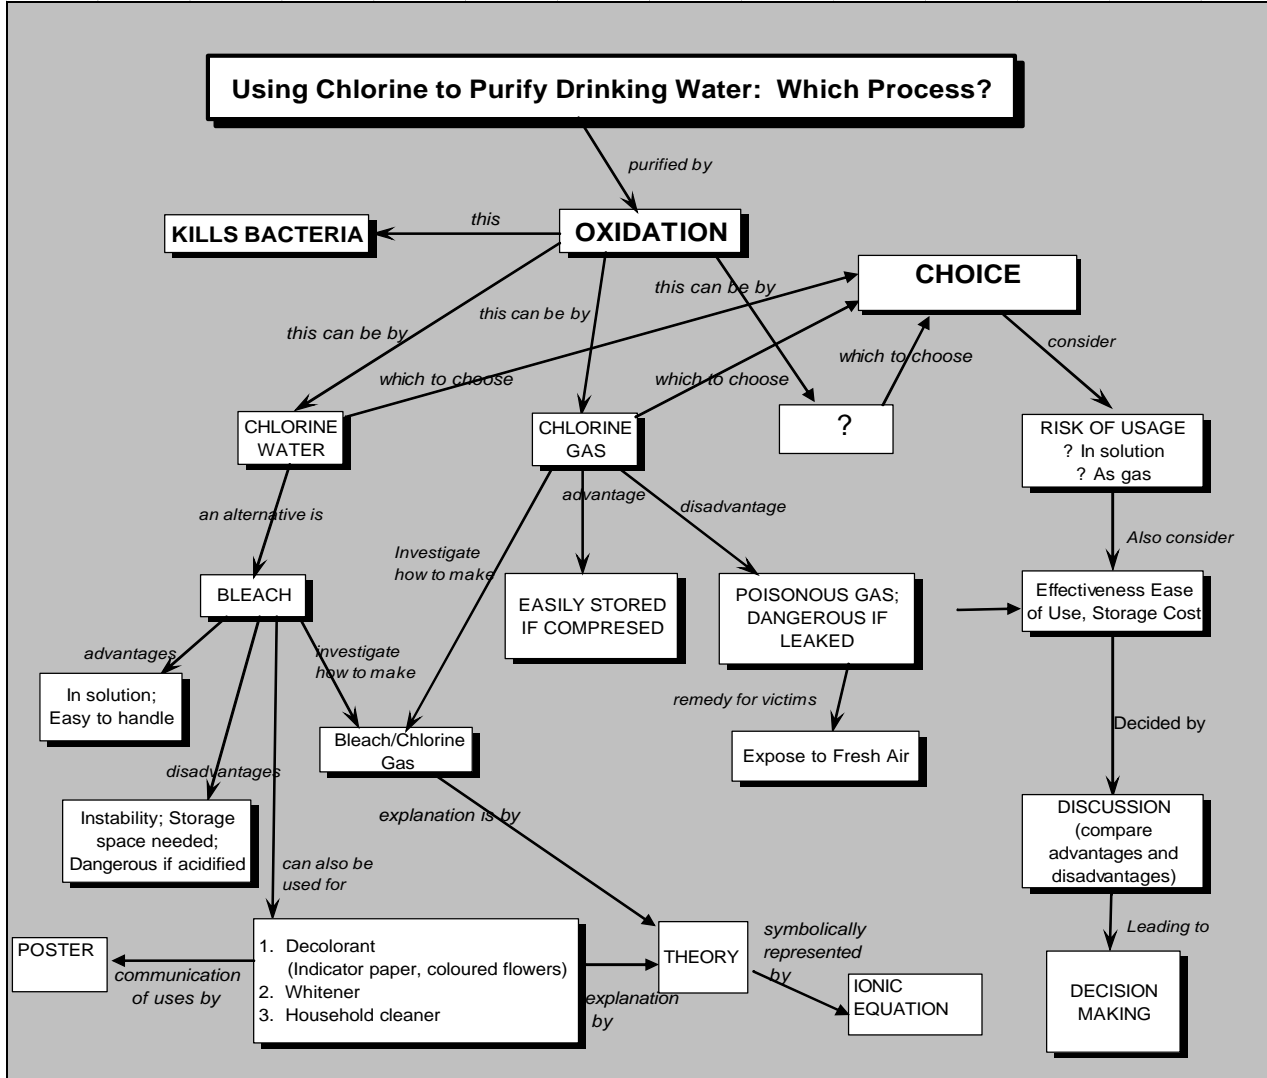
Using Chlorine to Purify Drinking Water: Which Process?

purified by

KILLS BACTERIA

this

OXIDATION

CHOICE

this can be by

this can be by

this can be by

which to choose

which to choose

which to choose

consider

CHLORINE WATER

CHLORINE GAS

?

RISK OF USAGE
? In solution
? As gas

an alternative is

advantage

disadvantage

Also consider

Investigate how to make

BLEACH

EASILY STORED IF COMPRESED

POISONOUS GAS; DANGEROUS IF LEAKED

Effectiveness Ease of Use, Storage Cost

advantages

investigate how to make

In solution; Easy to handle

remedy for victims

Bleach/Chlorine Gas

Expose to Fresh Air

Decided by

disadvantages

explanation is by

Instability; Storage space needed; Dangerous if acidified

can also be used for

DISCUSSION (compare advantages and disadvantages)

symbolically represented by

Leading to

POSTER

communication of uses by

1. Decolorant (Indicator paper, coloured flowers)
2. Whitener
3. Household cleaner

THEORY

explanation by

IONIC EQUATION

DECISION MAKING